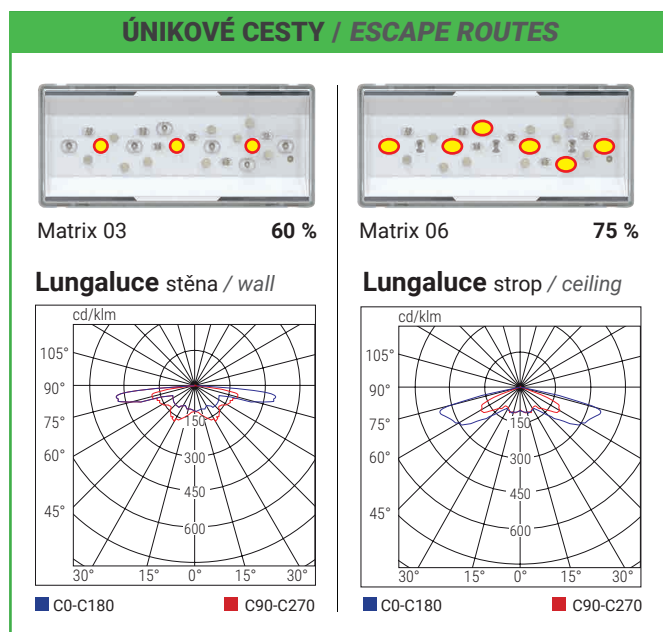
ÚNIKOVÉ CESTY / ESCAPE ROUTES

Matrix 03 **60 %**

Matrix 06 **75 %**

**Lungaluce** stěna / wall

cd/klm
105°
90°
75°
60°
45°
150
300
450
600
30° 15° 0° 15° 30°

C0-C180 C90-C270

**Lungaluce** strop / ceiling

cd/klm
105°
90°
75°
60°
45°
150
300
450
600
30° 15° 0° 15° 30°

C0-C180 C90-C270